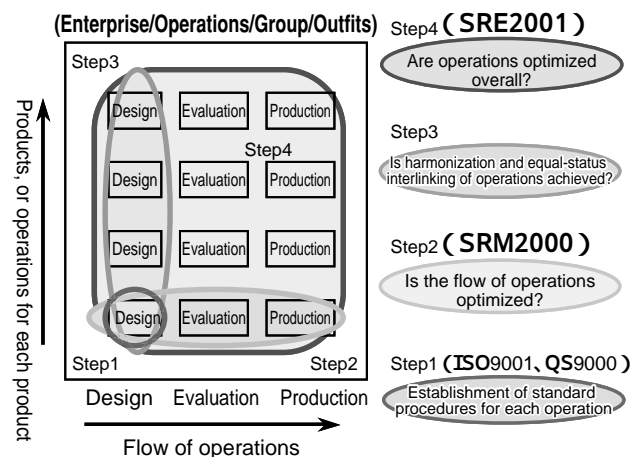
(Enterprise/Operations/Group/Outfits)

Step3

Design Evaluation Production

Step4

Design Evaluation Production

Design Evaluation Production

Design Evaluation Production

Step1 Step2

Products, or operations for each product

Design Evaluation Production

Flow of operations

Step4（SRE2001）

Are operations optimized overall?

Step3

Is harmonization and equal-status interlinking of operations achieved?

Step2（SRM2000）

Is the flow of operations optimized?

Step1（ISO9001、QS9000）

Establishment of standard procedures for each operation